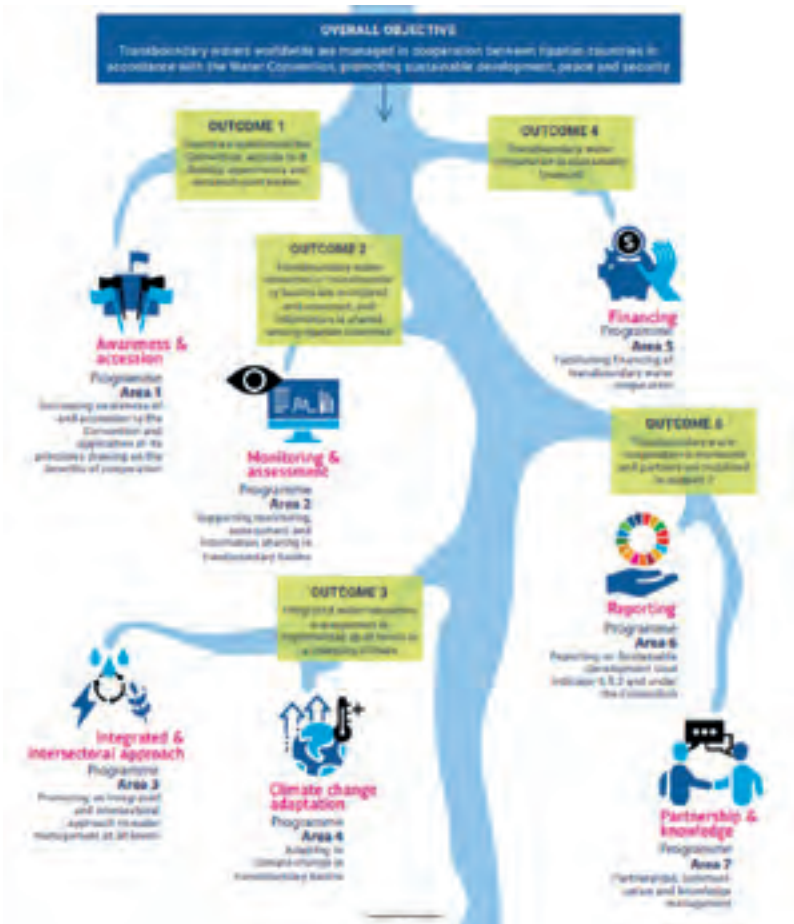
OVERALL OBJECTIVE

Transboundary waters worldwide are managed in cooperation between riparian countries in accordance with the Water Convention, promoting sustainable development, peace and security

OUTCOME 1

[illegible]

OUTCOME 4

Transboundary water cooperation is sustainably financed

OUTCOME 2

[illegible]

Awareness & accession

Programme Area 1

Increasing awareness of and accession to the Convention and application of its principles drawing on the benefits of cooperation

Financing

Programme Area 5

Facilitating financing of transboundary water cooperation

Monitoring & assessment

Programme Area 2

Supporting monitoring, assessment and information sharing in transboundary basins

OUTCOME 5

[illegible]

OUTCOME 3

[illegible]

Reporting

Programme Area 6

Reporting on Sustainable Development Goal indicator 6.5.2 and under the Convention

Integrated & intersectoral approach

Programme Area 3

Promoting an integrated and intersectoral approach to water management at all levels

Climate change adaptation

Programme Area 4

Adapting to climate change in transboundary basins

Partnership & knowledge

Programme Area 7

Partnerships, communication and knowledge management